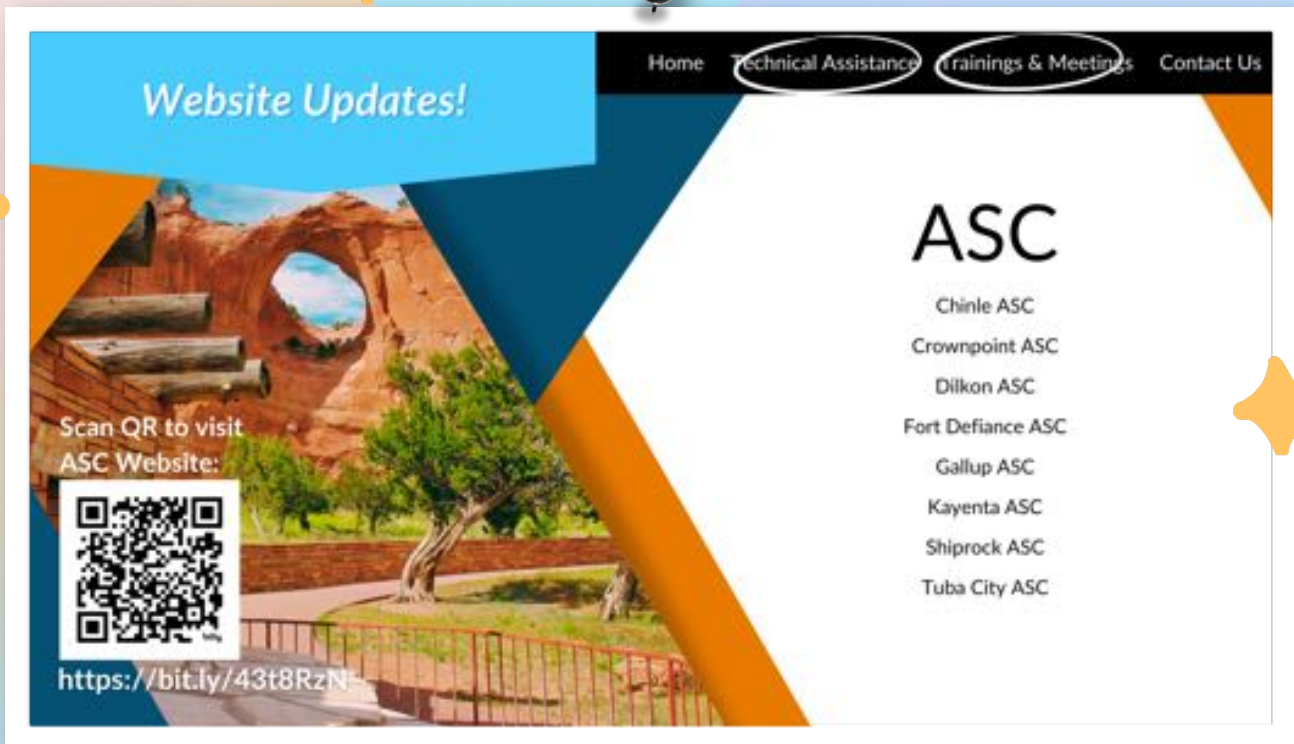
Website Updates!

Home Technical Assistance Trainings & Meetings Contact Us

ASC

Chinle ASC
Crownpoint ASC
Dilkon ASC
Fort Defiance ASC
Gallup ASC
Kayenta ASC
Shiprock ASC
Tuba City ASC

Scan QR to visit ASC Website:

https://bit.ly/43t8RzN